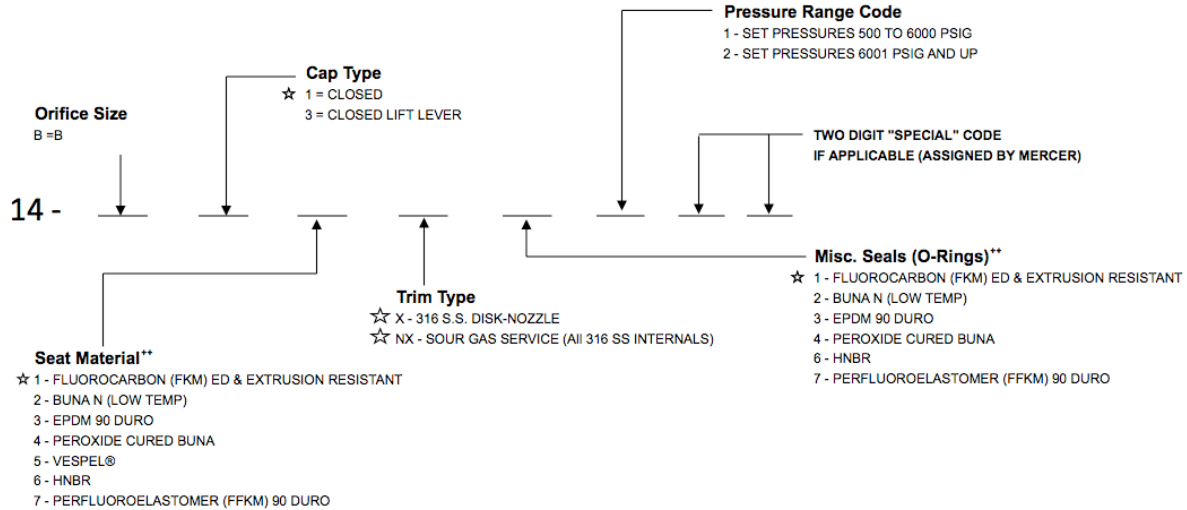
Pressure Range Code
1 - SET PRESSURES 500 TO 6000 PSIG
2 - SET PRESSURES 6001 PSIG AND UP

Cap Type
☆ 1 = CLOSED
3 = CLOSED LIFT LEVER

Orifice Size
B =B

TWO DIGIT "SPECIAL" CODE
IF APPLICABLE (ASSIGNED BY MERCER)

14 -

Misc. Seals (O-Rings)$^{++}$
☆ 1 - FLUOROCARBON (FKM) ED & EXTRUSION RESISTANT
2 - BUNA N (LOW TEMP)
3 - EPDM 90 DURO
4 - PEROXIDE CURED BUNA
6 - HNBR
7 - PERFLUOROELASTOMER (FFKM) 90 DURO

Trim Type
☆ X - 316 S.S. DISK-NOZZLE
☆ NX - SOUR GAS SERVICE (All 316 SS INTERNALS)

Seat Material$^{++}$
☆ 1 - FLUOROCARBON (FKM) ED & EXTRUSION RESISTANT
2 - BUNA N (LOW TEMP)
3 - EPDM 90 DURO
4 - PEROXIDE CURED BUNA
5 - VESPEL®
6 - HNBR
7 - PERFLUOROELASTOMER (FFKM) 90 DURO